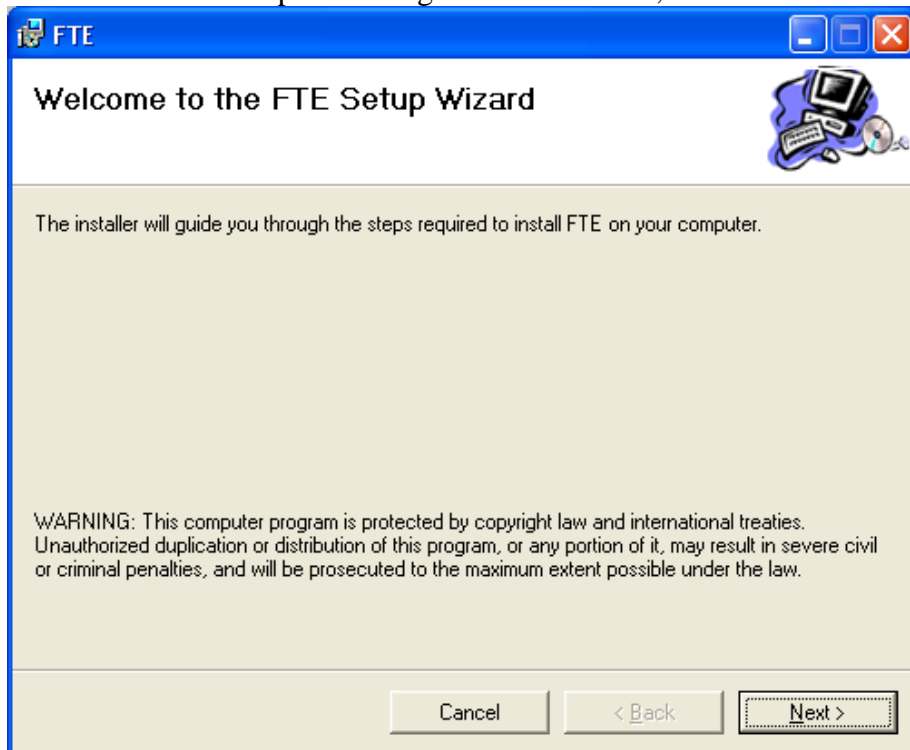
FTE

Welcome to the FTE Setup Wizard

The installer will guide you through the steps required to install FTE on your computer.

WARNING: This computer program is protected by copyright law and international treaties. Unauthorized duplication or distribution of this program, or any portion of it, may result in severe civil or criminal penalties, and will be prosecuted to the maximum extent possible under the law.

Cancel
< Back
Next >